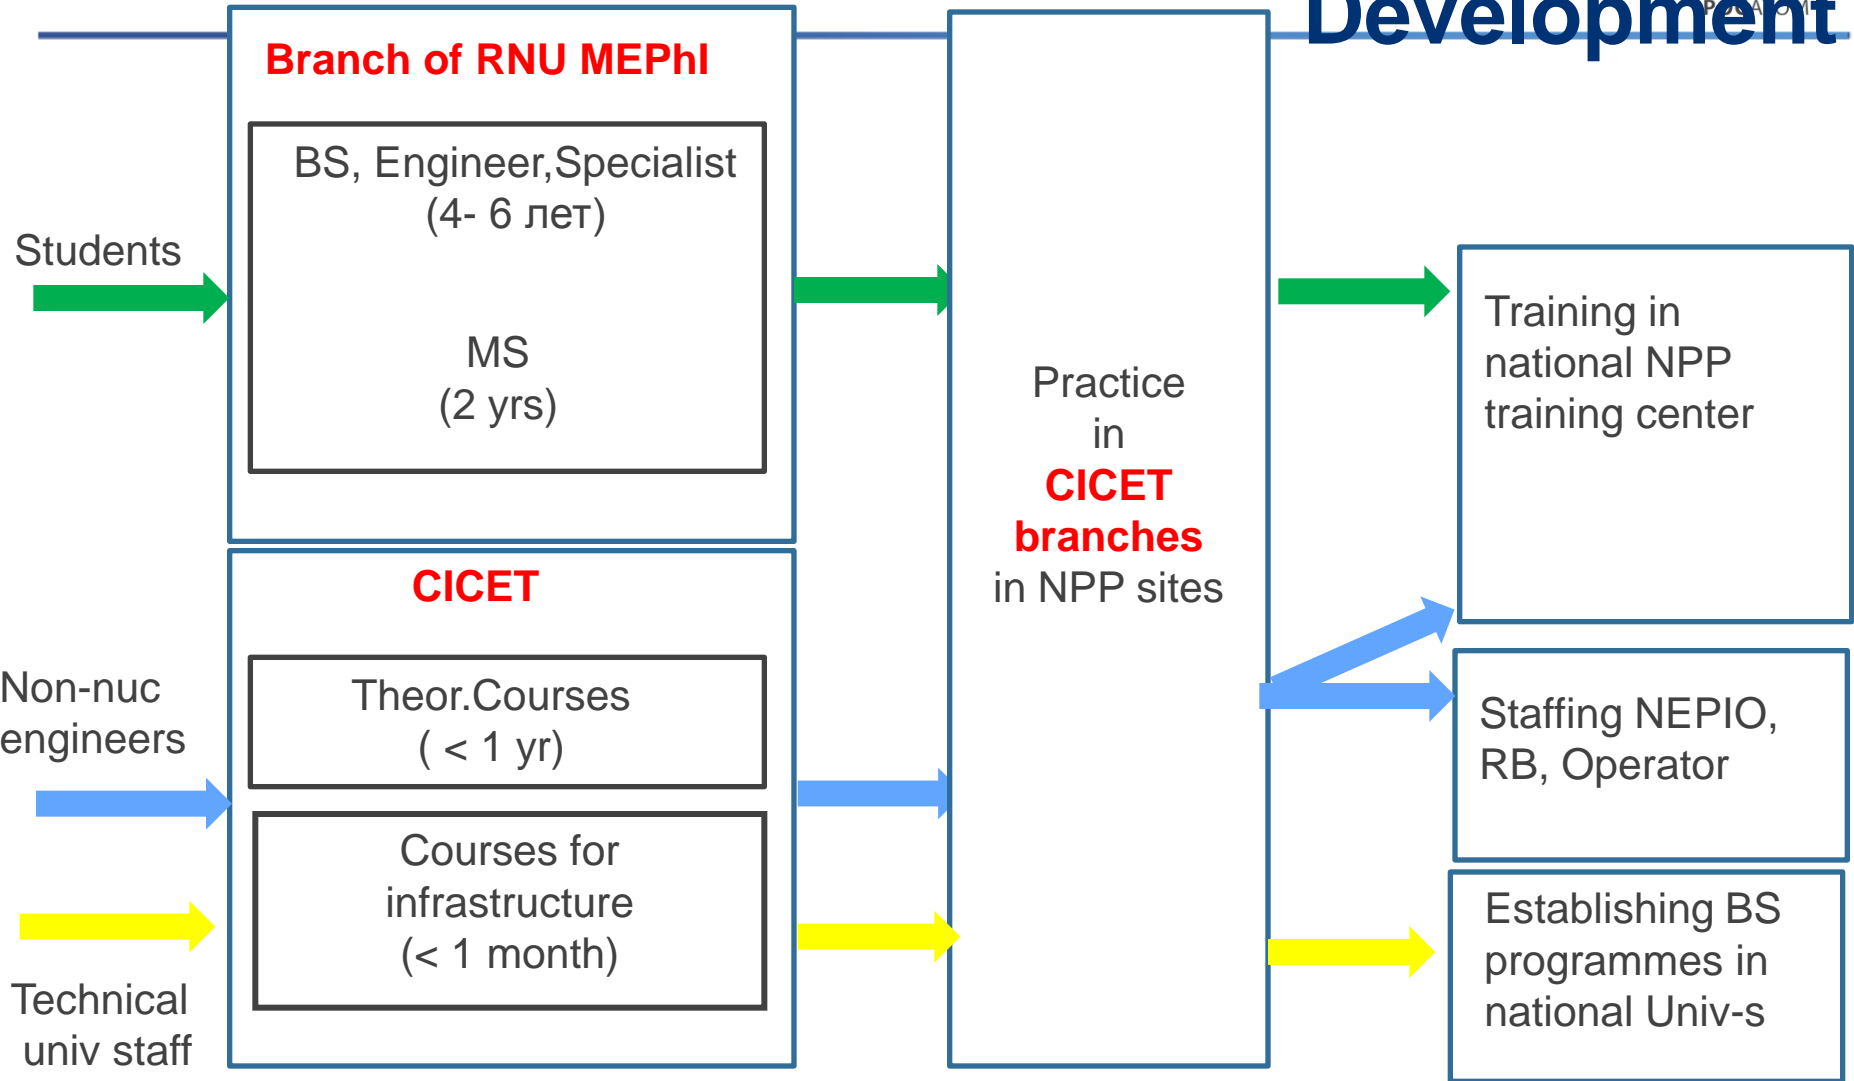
Development

Branch of RNU MEPhI

BS, Engineer,Specialist (4- 6 лет)

MS (2 yrs)

Students

Practice in CICET branches in NPP sites

Training in national NPP training center

CICET

Theor.Courses ( < 1 yr)

Courses for infrastructure (< 1 month)

Non-nuc engineers

Technical univ staff

Staffing NEPIO, RB, Operator

Establishing BS programmes in national Univ-s